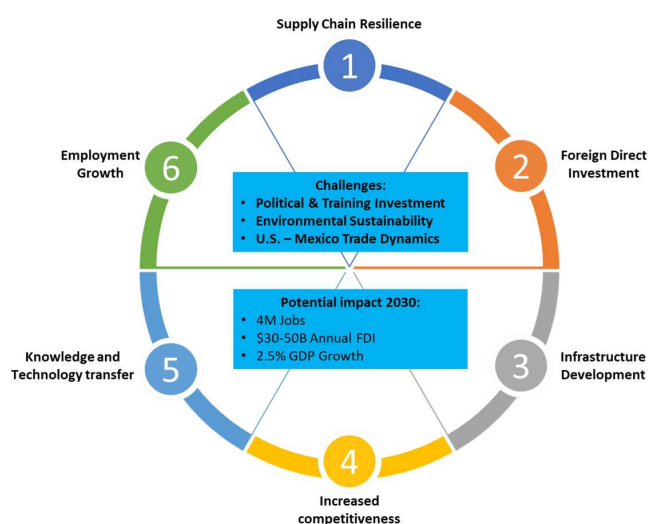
Supply Chain Resilience

1

Foreign Direct Investment

2

Infrastructure Development

3

4

Increased competitiveness

5

Knowledge and Technology transfer

6

Employment Growth

Challenges:
• Political & Training Investment
• Environmental Sustainability
• U.S. – Mexico Trade Dynamics

Potential impact 2030:
• 4M Jobs
• $30-50B Annual FDI
• 2.5% GDP Growth